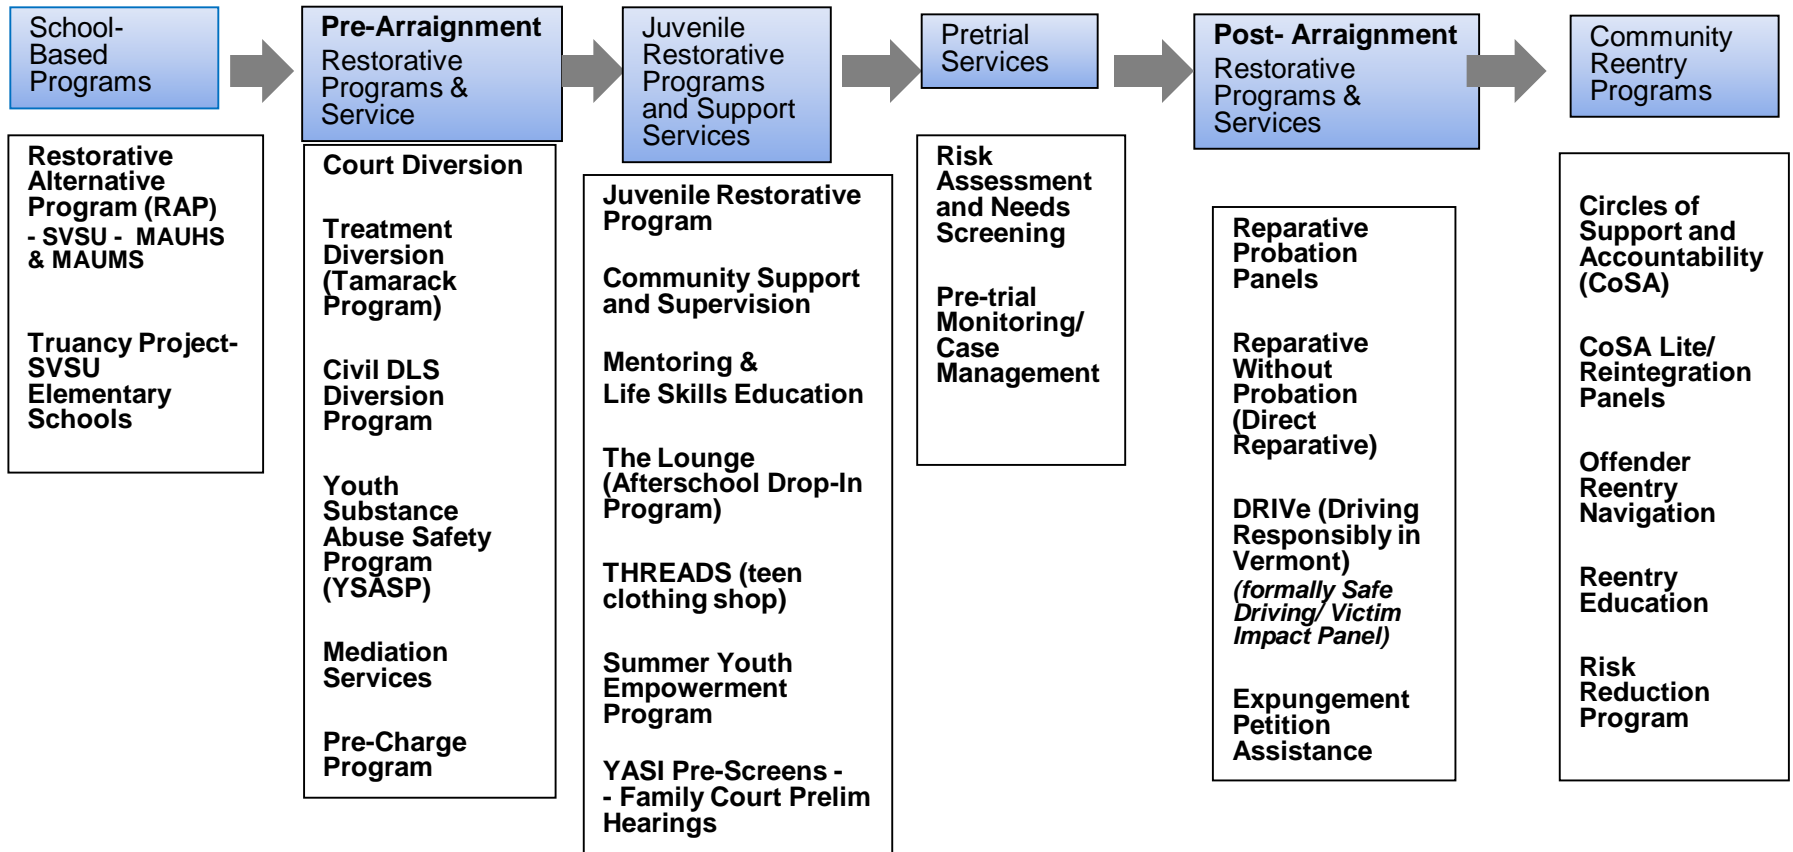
School-Based Programs

Pre-Arraignment
Restorative Programs & Service

Juvenile Restorative Programs and Support Services

Pretrial Services

Post- Arraignment
Restorative Programs & Services

Community Reentry Programs

Restorative Alternative Program (RAP)
- SVSU - MAUHS & MAUMS

Truancy Project- SVSU Elementary Schools

Court Diversion

Treatment Diversion (Tamarack Program)

Civil DLS Diversion Program

Youth Substance Abuse Safety Program (YSASP)

Mediation Services

Pre-Charge Program

Juvenile Restorative Program

Community Support and Supervision

Mentoring & Life Skills Education

The Lounge (Afterschool Drop-In Program)

THREADS (teen clothing shop)

Summer Youth Empowerment Program

YASI Pre-Screens - - Family Court Prelim Hearings

Risk Assessment and Needs Screening

Pre-trial Monitoring/ Case Management

Reparative Probation Panels

Reparative Without Probation (Direct Reparative)

DRIVe (Driving Responsibly in Vermont)
(formally Safe Driving/ Victim Impact Panel)

Expungement Petition Assistance

Circles of Support and Accountability (CoSA)

CoSA Lite/ Reintegration Panels

Offender Reentry Navigation

Reentry Education

Risk Reduction Program